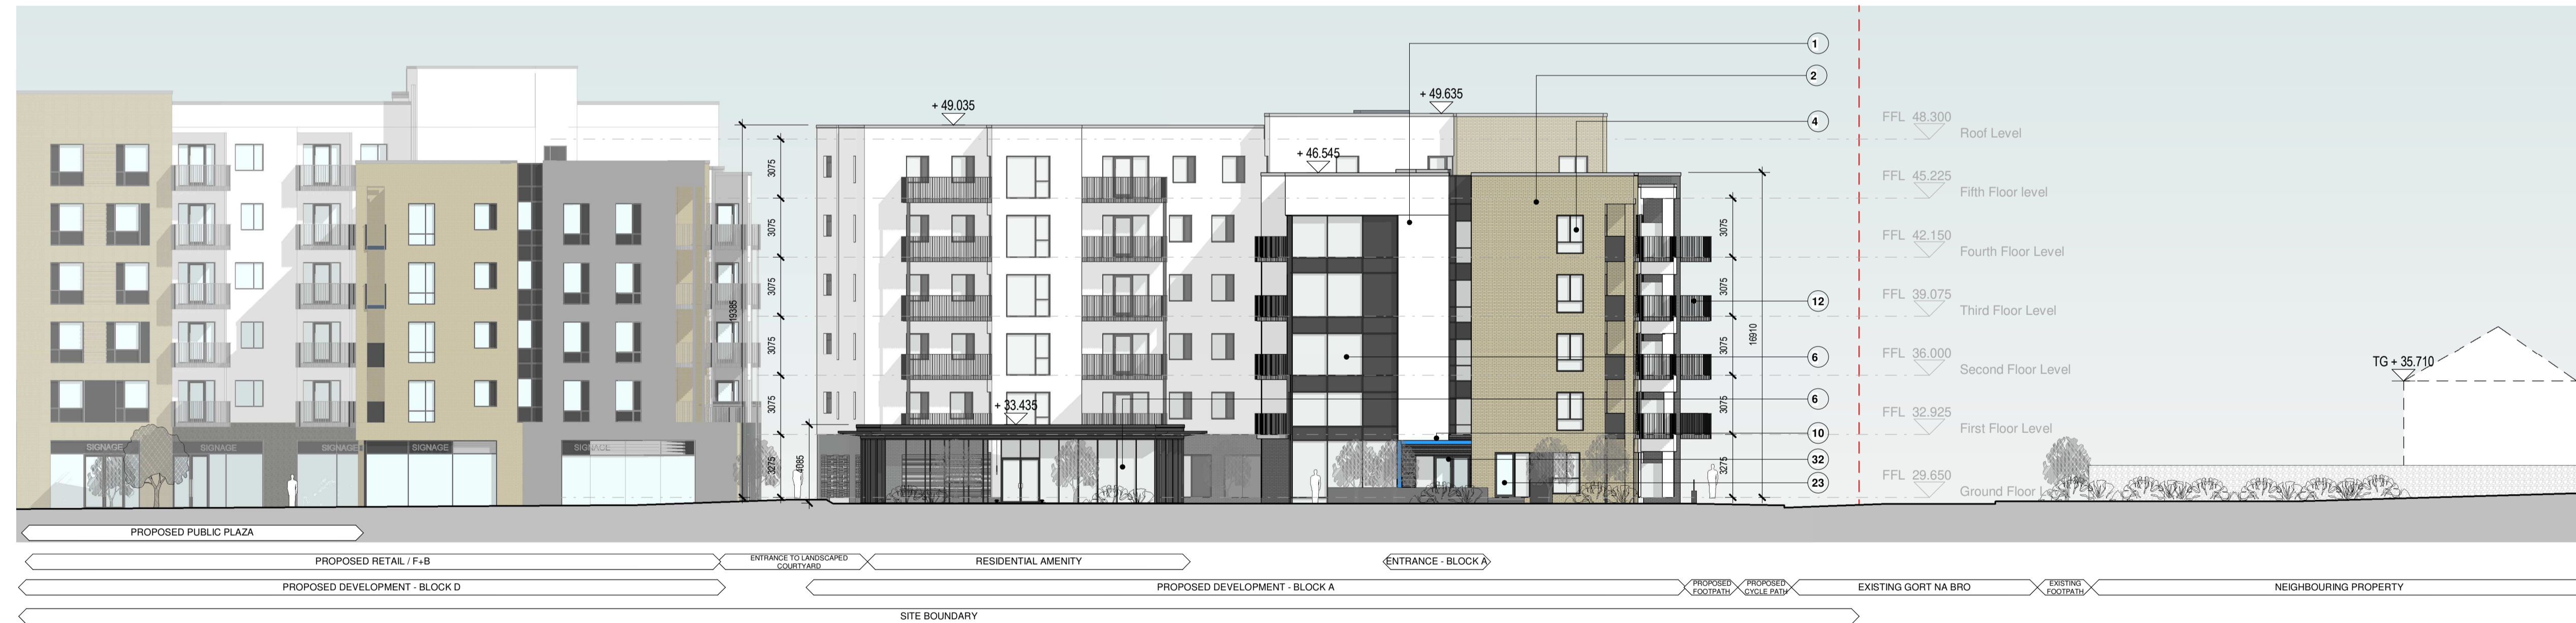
+ 49.035

+ 49.635

+ 46.545

+ 33.435

1
2
4
12
6
6
10
32
23

3075
3075
3075
3075
3075
3275
19385
4085

3075
3075
3075
3075
3275
16910

FFL 48.300 Roof Level
FFL 45.225 Fifth Floor level
FFL 42.150 Fourth Floor Level
FFL 39.075 Third Floor Level
FFL 36.000 Second Floor Level
FFL 32.925 First Floor Level
FFL 29.650 Ground Floor Level

TG + 35.710

SIGNAGE
SIGNAGE
SIGNAGE
SIGNAGE
SIGNAGE

PROPOSED PUBLIC PLAZA

PROPOSED RETAIL / F+B
ENTRANCE TO LANDSCAPED COURTYARD
RESIDENTIAL AMENITY
ENTRANCE - BLOCK A

PROPOSED DEVELOPMENT - BLOCK D
PROPOSED DEVELOPMENT - BLOCK A
PROPOSED FOOTPATH
PROPOSED CYCLE PATH
EXISTING GORT NA BRO
EXISTING FOOTPATH
NEIGHBOURING PROPERTY

SITE BOUNDARY